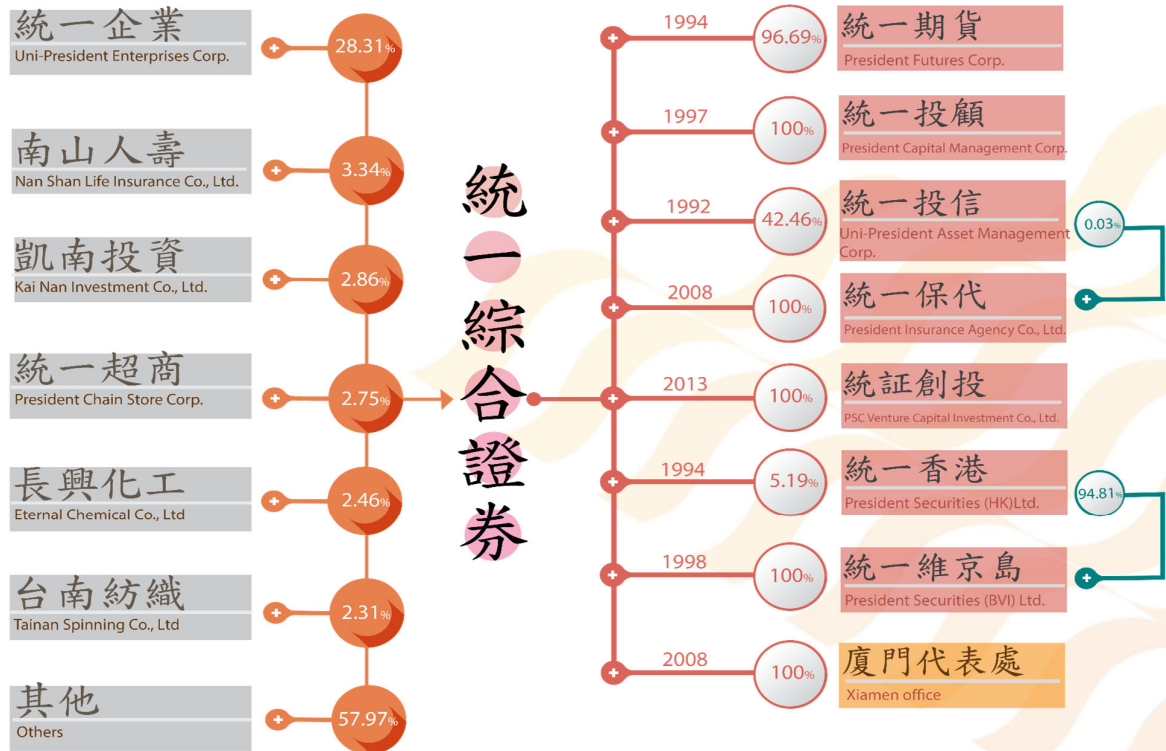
統一企業
Uni-President Enterprises Corp.
28.31%

南山人壽
Nan Shan Life Insurance Co., Ltd.
3.34%

凱南投資
Kai Nan Investment Co., Ltd.
2.86%

統一超商
President Chain Store Corp.
2.75%

長興化工
Eternal Chemical Co., Ltd
2.46%

台南紡織
Tainan Spinning Co., Ltd
2.31%

其他
Others
57.97%

統一綜合證券

1994
96.69%
統一期貨
President Futures Corp.

1997
100%
統一投顧
President Capital Management Corp.

1992
42.46%
統一投信
Uni-President Asset Management Corp.

0.03%

2008
100%
統一保代
President Insurance Agency Co., Ltd.

2013
100%
統証創投
PSC Venture Capital Investment Co., Ltd.

1994
5.19%
統一香港
President Securities (HK)Ltd.

94.81%

1998
100%
統一維京島
President Securities (BVI) Ltd.

2008
100%
廈門代表處
Xiamen office